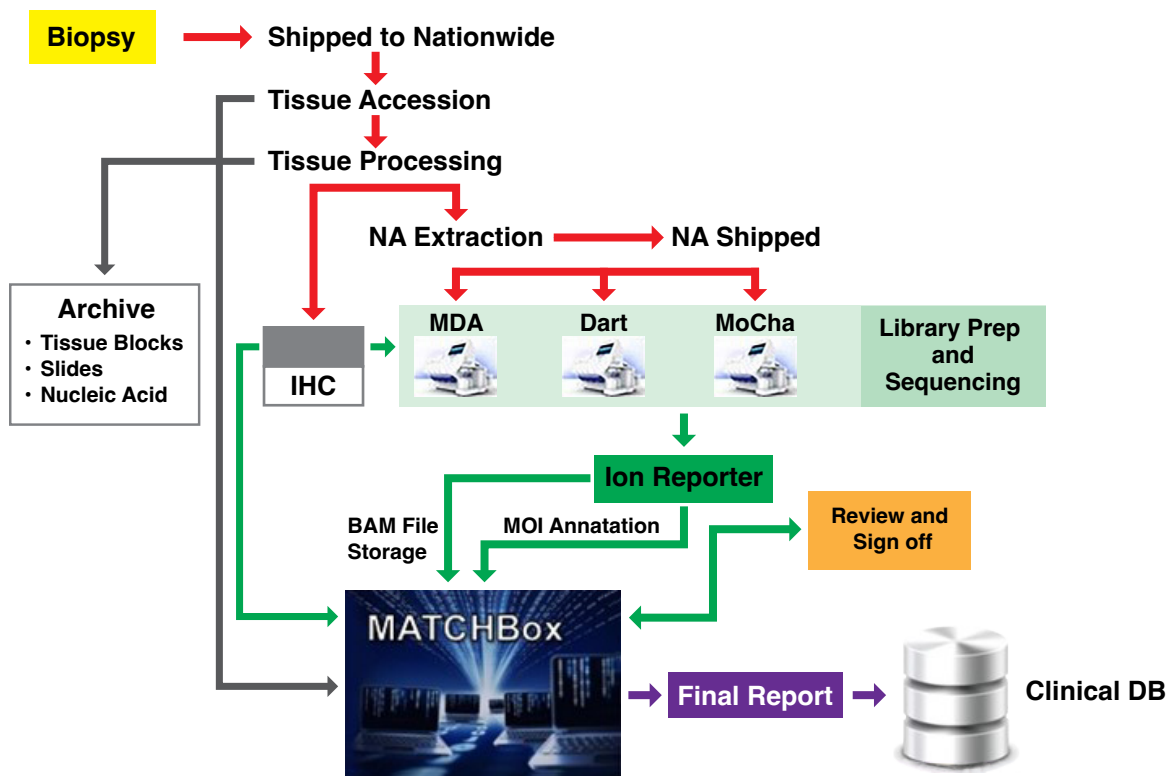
Biopsy

Shipped to Nationwide

Tissue Accession

Tissue Processing

NA Extraction

NA Shipped

Archive
• Tissue Blocks
• Slides
• Nucleic Acid

IHC

MDA

Dart

MoCha

Library Prep and Sequencing

Ion Reporter

BAM File Storage

MOI Annatation

Review and Sign off

MATCHBox

Final Report

Clinical DB